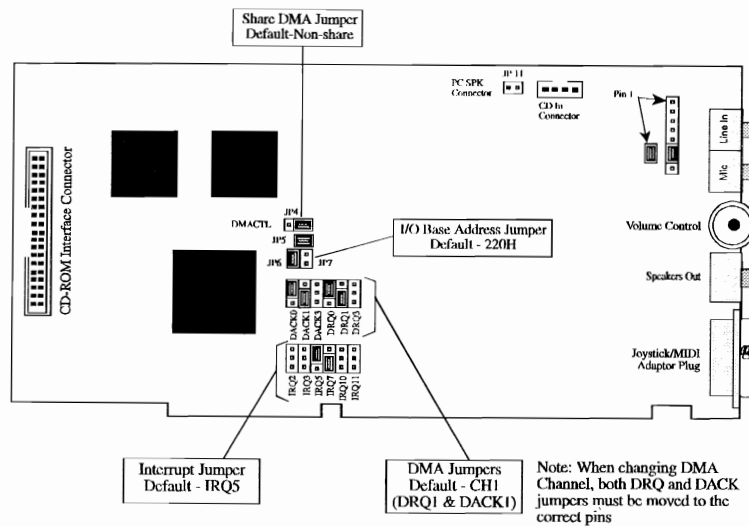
Share DMA Jumper
Default-Non-share

PC SPK Connector

JP11

CD In Connector

Pin 1

Line In

Mic

CD-ROM Interface Connector

DMACTL

JP4

JP5

JP6

JP7

I/O Base Address Jumper
Default - 220H

Volume Control

Speakers Out

DACK0 DACK1 DACK3 DRQ0 DRQ1 DRQ3

IRQ2 IRQ3 IRQ5 IRQ7 IRQ10 IRQ11

Joystick/MIDI Adaptor Plug

Interrupt Jumper
Default - IRQ5

DMA Jumpers
Default - CH1
(DRQ1 & DACK1)

Note: When changing DMA Channel, both DRQ and DACK jumpers must be moved to the correct pins